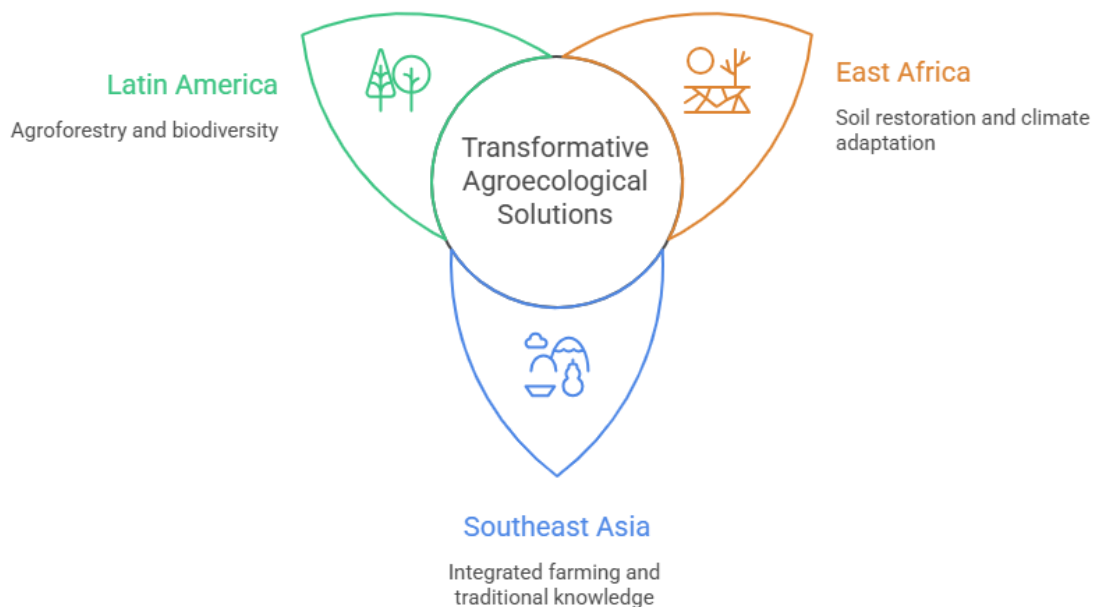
Latin America

Agroforestry and biodiversity

Transformative Agroecological Solutions

East Africa

Soil restoration and climate adaptation

Southeast Asia

Integrated farming and traditional knowledge